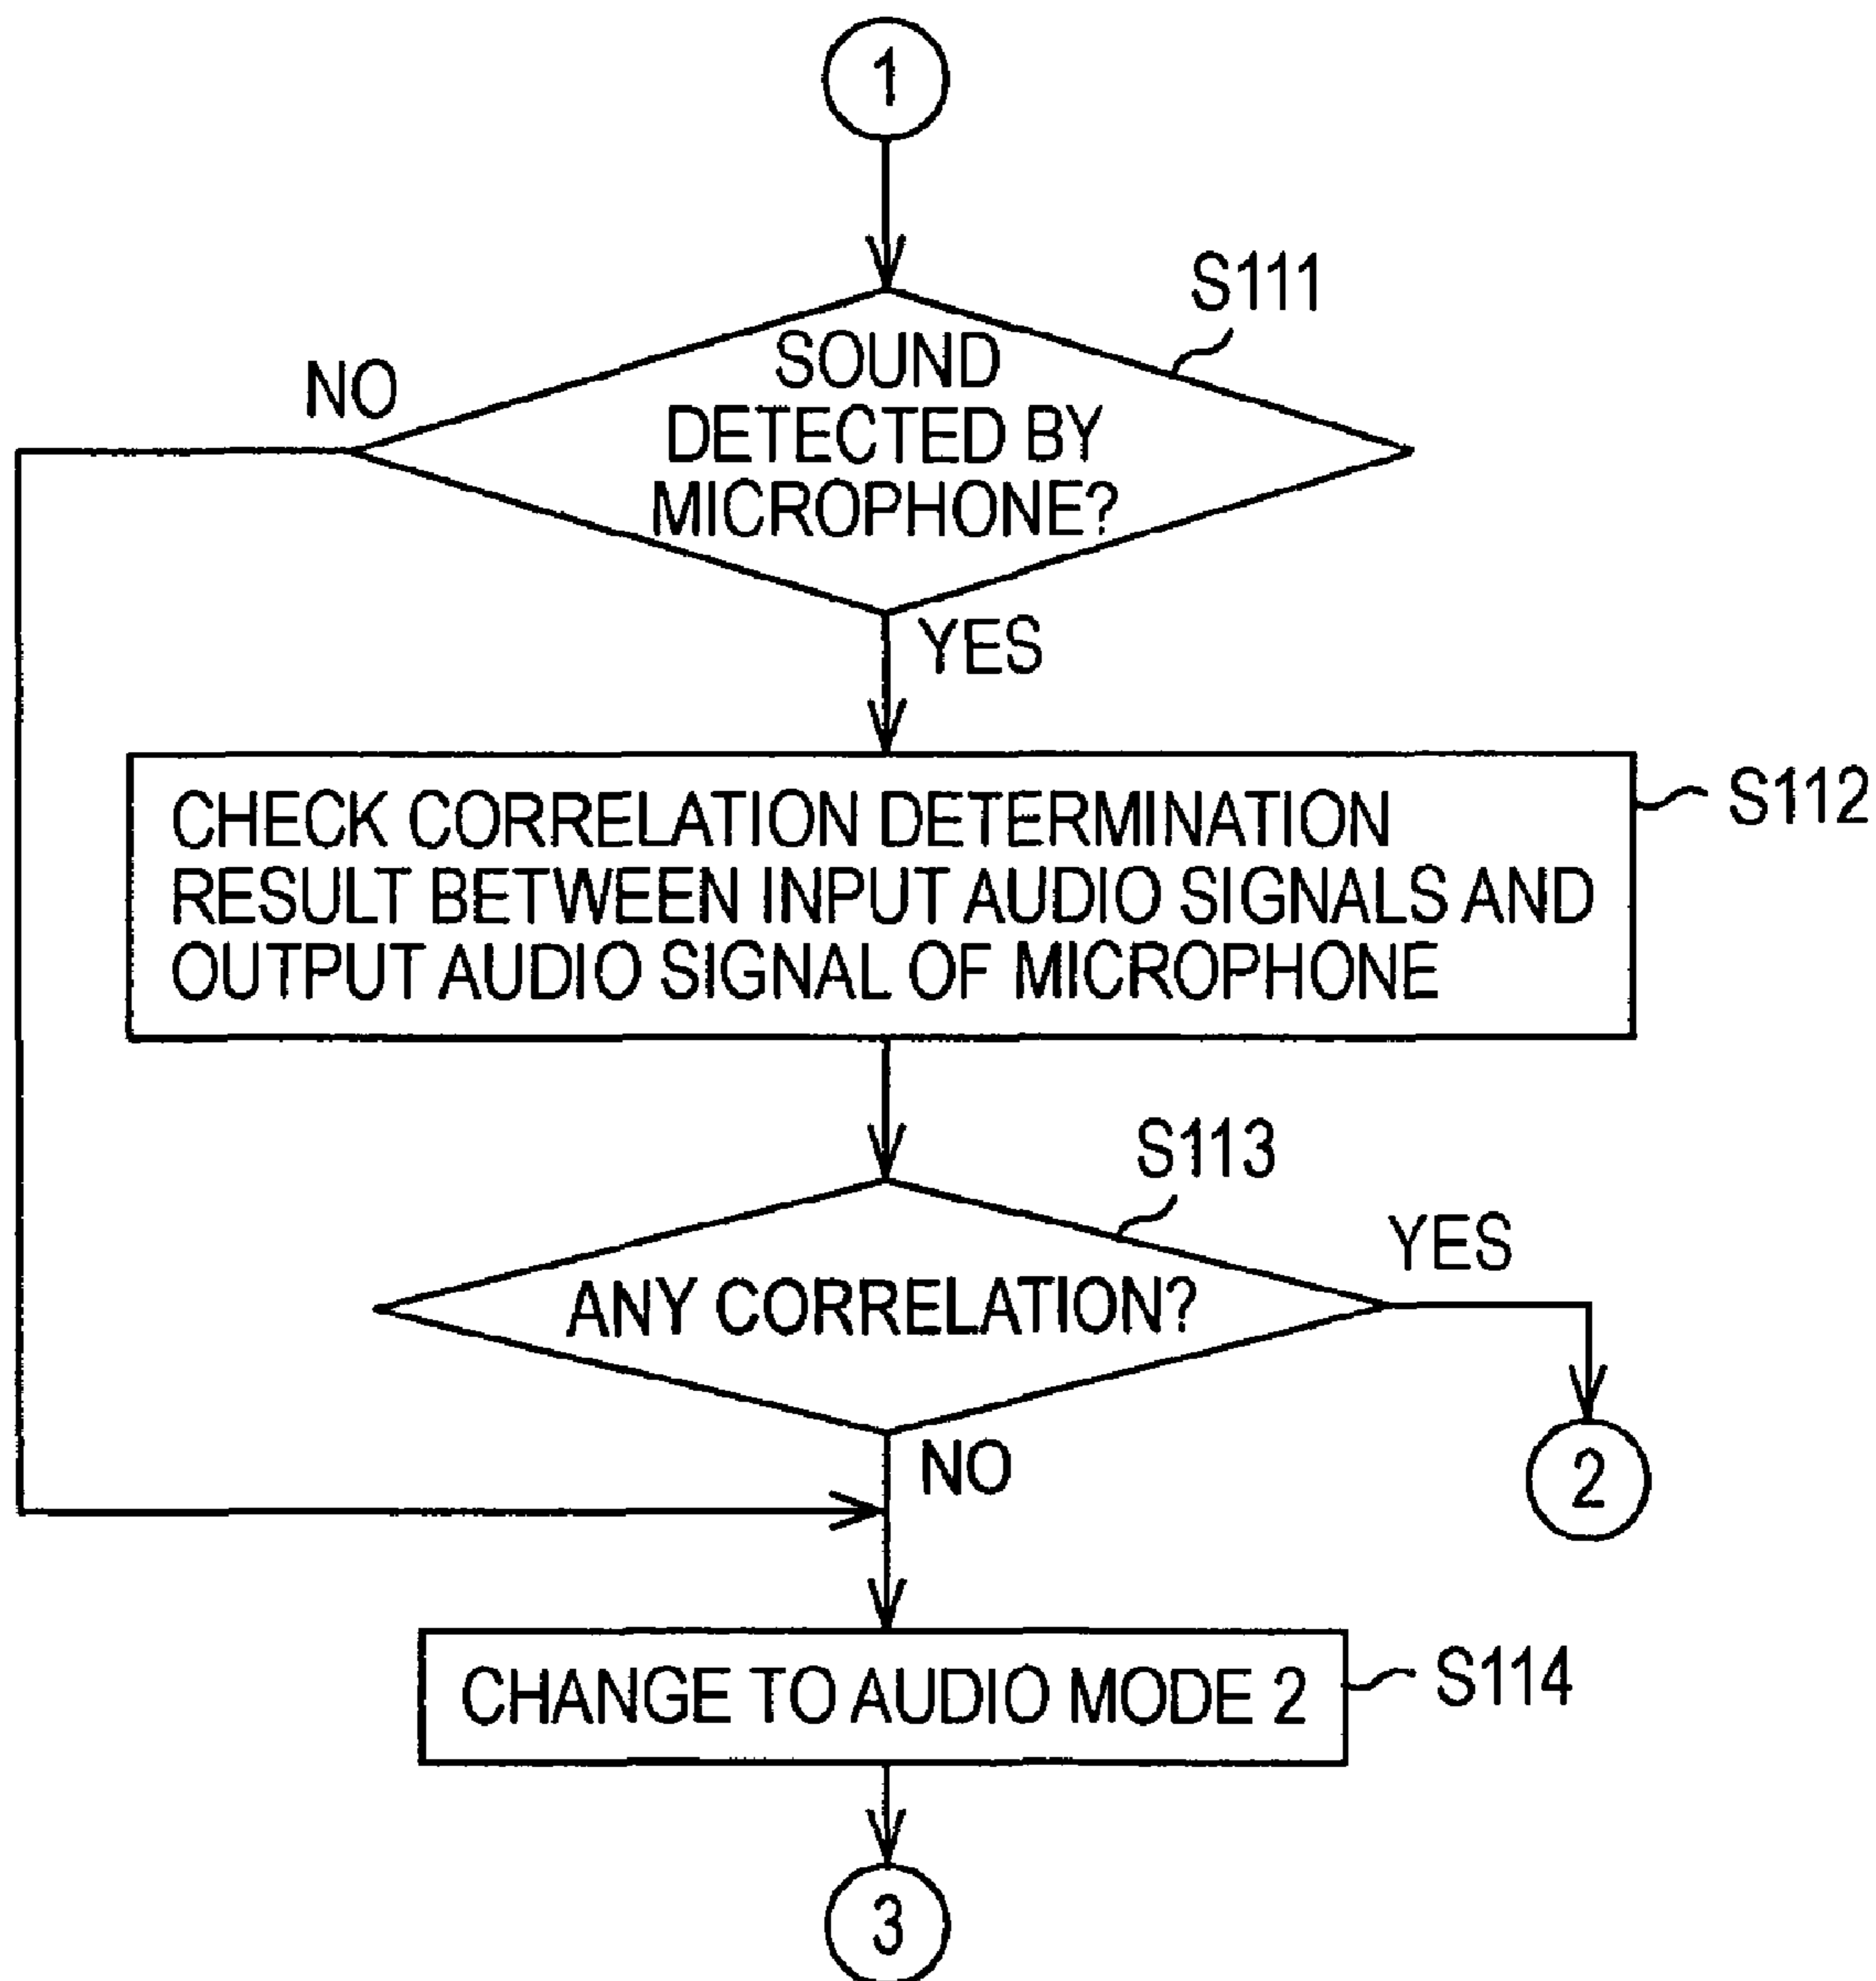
1

S111

NO

SOUND DETECTED BY MICROPHONE?

YES

CHECK CORRELATION DETERMINATION RESULT BETWEEN INPUT AUDIO SIGNALS AND OUTPUT AUDIO SIGNAL OF MICROPHONE

S112

S113

YES

ANY CORRELATION?

NO

2

CHANGE TO AUDIO MODE 2

S114

3